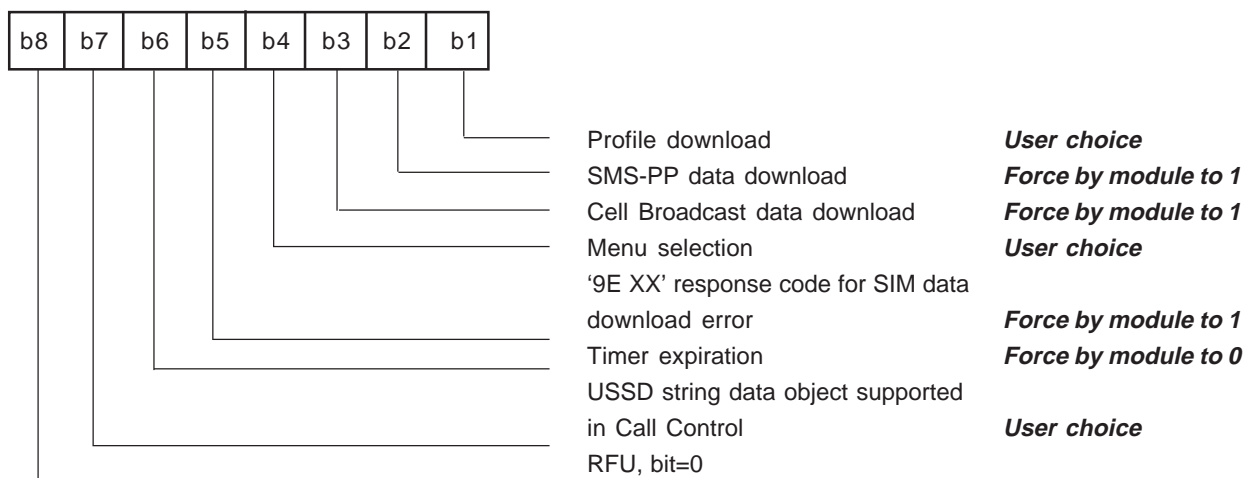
| b8 | b7 | b6 | b5 | b4 | b3 | b2 | b1 |
|---|---|---|---|---|---|---|---|

Profile download **User choice**
SMS-PP data download **Force by module to 1**
Cell Broadcast data download **Force by module to 1**
Menu selection **User choice**
'9E XX' response code for SIM data download error **Force by module to 1**
Timer expiration **Force by module to 0**
USSD string data object supported in Call Control **User choice**
RFU, bit=0